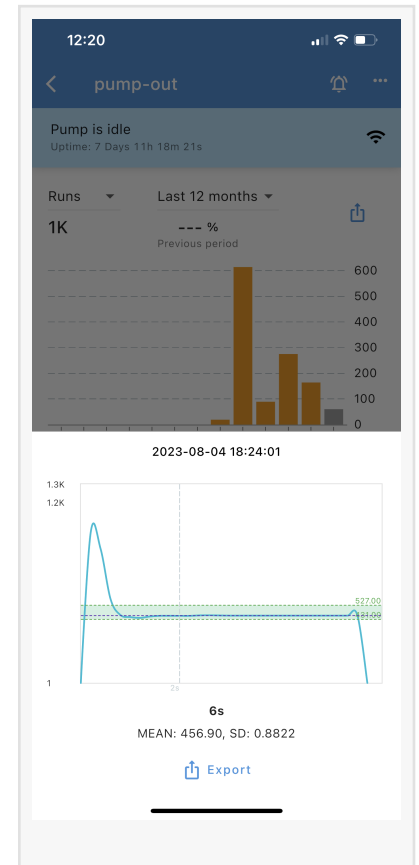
12:20

pump-out

Pump is idle
Uptime: 7 Days 11h 18m 21s

Runs
Last 12 months

1K
--- %
Previous period

600
500
400
300
200
100
0

2023-08-04 18:24:01

1.3K
1.2K
1

527.00
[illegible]

2s

6s

MEAN: 456.90, SD: 0.8822

Export